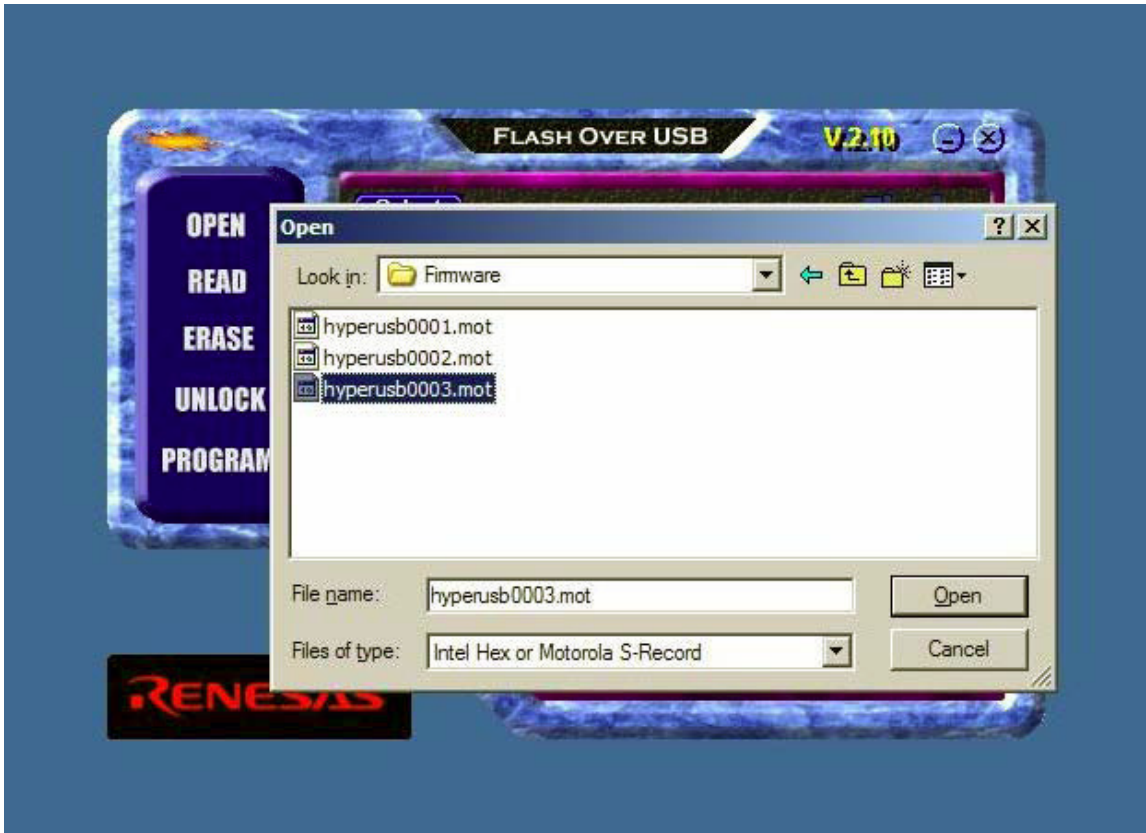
FLASH OVER USB

V.2.10

OPEN

READ

ERASE

UNLOCK

PROGRAM

RENESAS

Open

?

Look in: Firmware

hyperusb0001.mot

hyperusb0002.mot

hyperusb0003.mot

File name: hyperusb0003.mot

Open

Files of type: Intel Hex or Motorola S-Record

Cancel